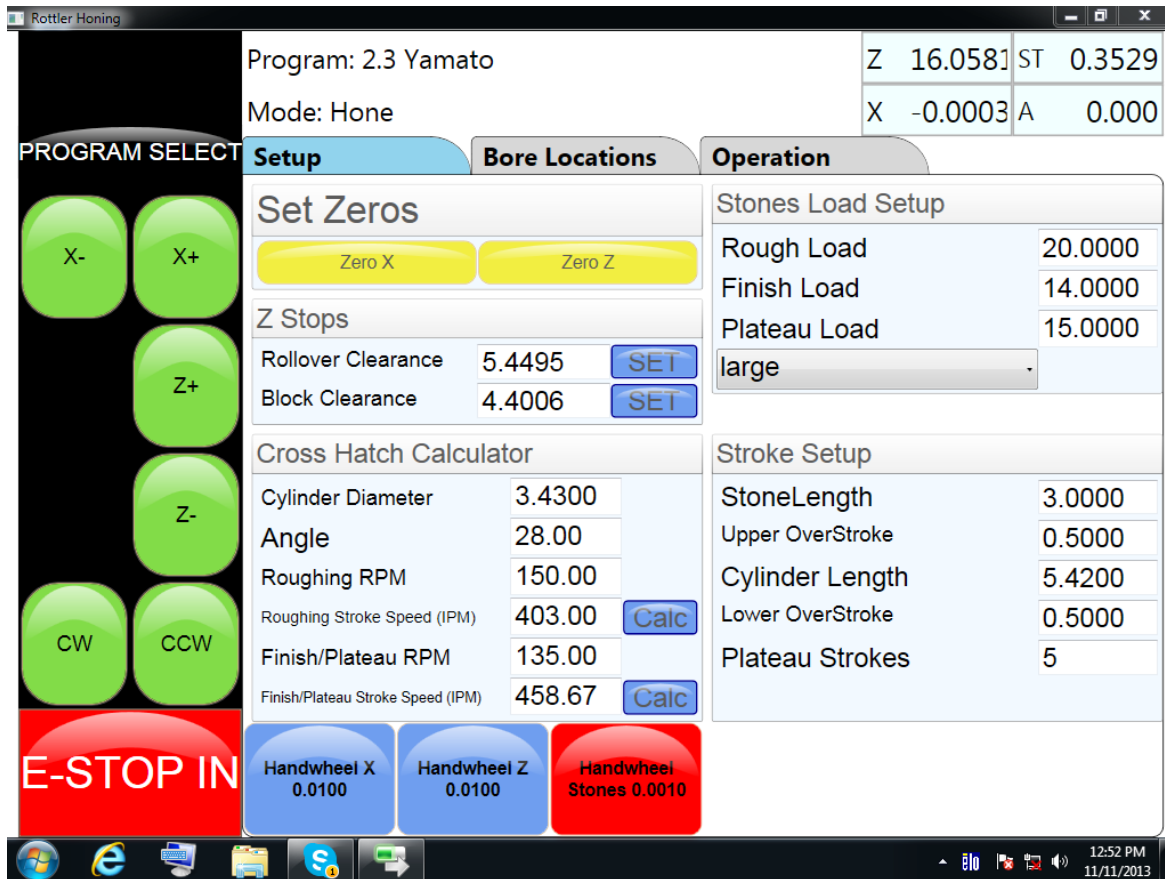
Rottler Honing

Program: 2.3 Yamato
Mode: Hone

| Z | 16.0581 | ST | 0.3529 |
|---|---|---|---|
| X | -0.0003 | A | 0.000 |

PROGRAM SELECT

X-
X+
Z+
Z-
CW
CCW

E-STOP IN

Setup
Bore Locations
Operation

Set Zeros
Zero X
Zero Z

Z Stops
Rollover Clearance 5.4495 SET
Block Clearance 4.4006 SET

Cross Hatch Calculator
Cylinder Diameter 3.4300
Angle 28.00
Roughing RPM 150.00
Roughing Stroke Speed (IPM) 403.00 Calc
Finish/Plateau RPM 135.00
Finish/Plateau Stroke Speed (IPM) 458.67 Calc

Stones Load Setup
Rough Load 20.0000
Finish Load 14.0000
Plateau Load 15.0000
large

Stroke Setup
StoneLength 3.0000
Upper OverStroke 0.5000
Cylinder Length 5.4200
Lower OverStroke 0.5000
Plateau Strokes 5

Handwheel X 0.0100
Handwheel Z 0.0100
Handwheel Stones 0.0010

12:52 PM
11/11/2013